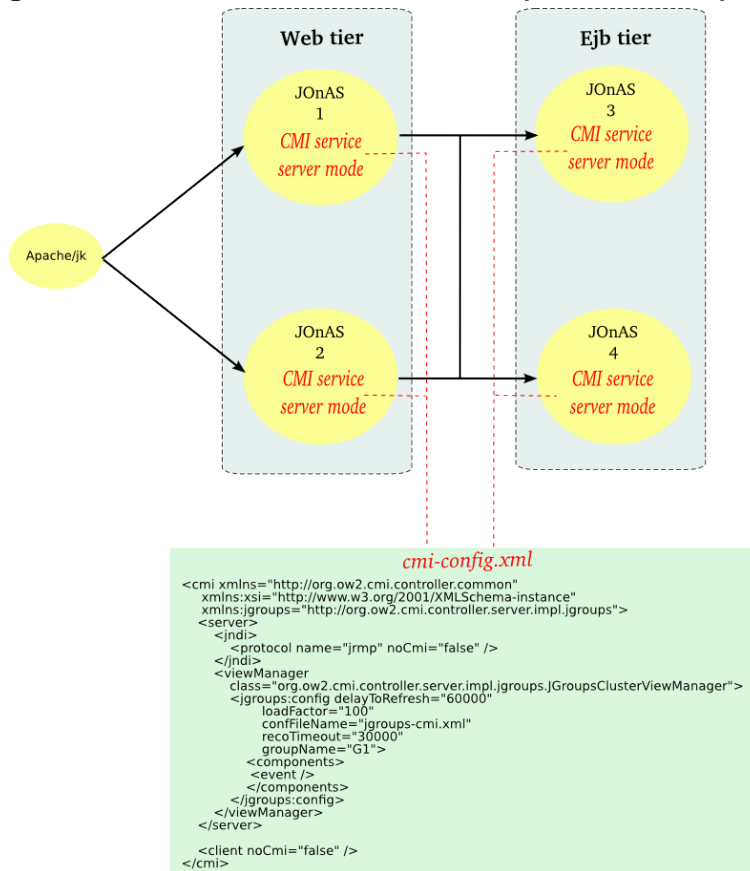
Web tier

Ejb tier

Apache/jk

JOnAS
1
CMI service
server mode

JOnAS
2
CMI service
server mode

JOnAS
3
CMI service
server mode

JOnAS
4
CMI service
server mode

cmi-config.xml

<cmi xmlns="http://org.ow2.cmi.controller.common"
xmlns:xsi="http://www.w3.org/2001/XMLSchema-instance"
xmlns:jgroups="http://org.ow2.cmi.controller.server.impl.jgroups">
<server>
<jndi>
<protocol name="jrmp" noCmi="false" />
</jndi>
<viewManager
class="org.ow2.cmi.controller.server.impl.jgroups.JGroupsClusterViewManager">
<jgroups:config delayToRefresh="60000"
loadFactor="100"
confFileName="jgroups-cmi.xml"
recoTimeout="30000"
groupName="G1">
<components>
<event />
</components>
</jgroups:config>
</viewManager>
</server>

<client noCmi="false" />
</cmi>